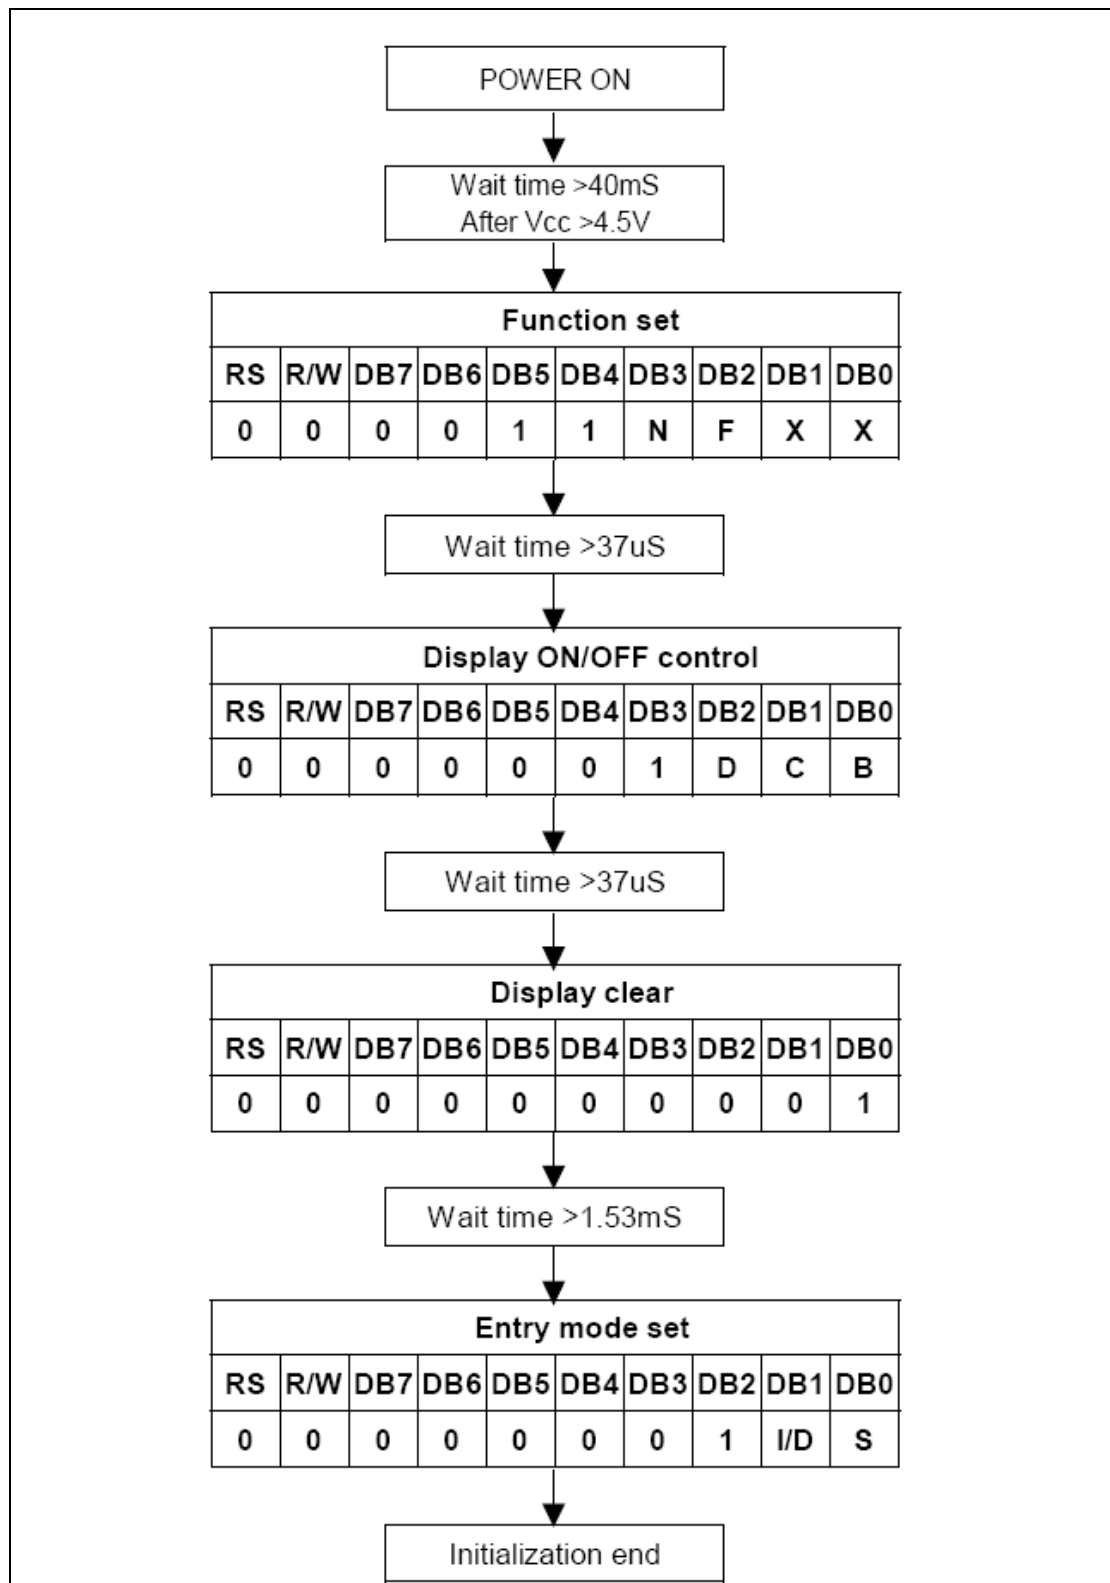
POWER ON

Wait time >40mS
After Vcc >4.5V

Function set

| RS | R/W | DB7 | DB6 | DB5 | DB4 | DB3 | DB2 | DB1 | DB0 |
|---|---|---|---|---|---|---|---|---|---|
| 0 | 0 | 0 | 0 | 1 | 1 | N | F | X | X |

Wait time >37uS

Display ON/OFF control

| RS | R/W | DB7 | DB6 | DB5 | DB4 | DB3 | DB2 | DB1 | DB0 |
|---|---|---|---|---|---|---|---|---|---|
| 0 | 0 | 0 | 0 | 0 | 0 | 1 | D | C | B |

Wait time >37uS

Display clear

| RS | R/W | DB7 | DB6 | DB5 | DB4 | DB3 | DB2 | DB1 | DB0 |
|---|---|---|---|---|---|---|---|---|---|
| 0 | 0 | 0 | 0 | 0 | 0 | 0 | 0 | 0 | 1 |

Wait time >1.53mS

Entry mode set

| RS | R/W | DB7 | DB6 | DB5 | DB4 | DB3 | DB2 | DB1 | DB0 |
|---|---|---|---|---|---|---|---|---|---|
| 0 | 0 | 0 | 0 | 0 | 0 | 0 | 1 | I/D | S |

Initialization end